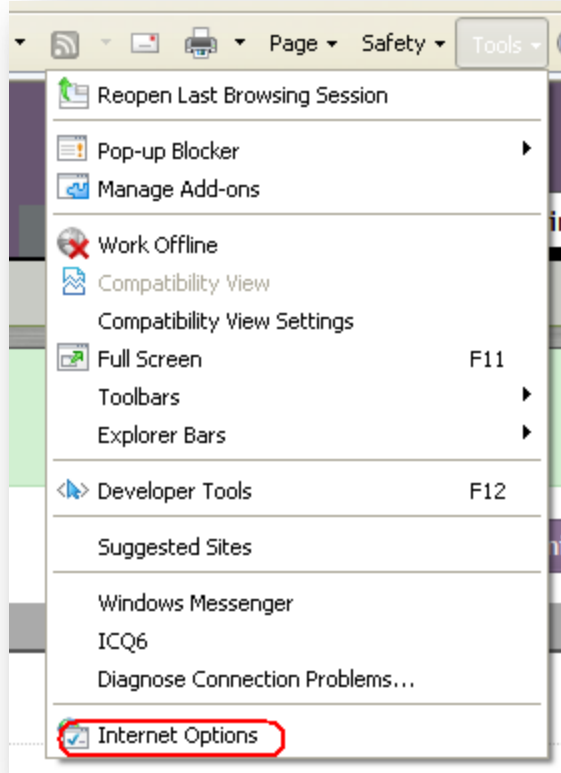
Page ▾ Safety ▾ Tools ▾

Reopen Last Browsing Session

Pop-up Blocker
Manage Add-ons

Work Offline
Compatibility View
Compatibility View Settings
Full Screen F11
Toolbars
Explorer Bars

Developer Tools F12

Suggested Sites

Windows Messenger
ICQ6
Diagnose Connection Problems...

Internet Options